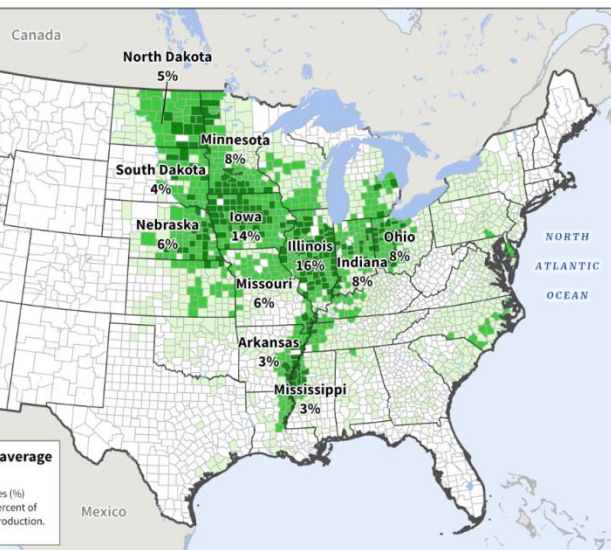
Canada

North Dakota
5%

Minnesota
8%

South Dakota
4%

Iowa
14%

Nebraska
6%

Illinois
16%

Ohio
8%

Indiana
8%

Missouri
6%

Arkansas
3%

Mississippi
3%

NORTH
ATLANTIC
OCEAN

average

es (%)
ercent of
roduction.

Mexico